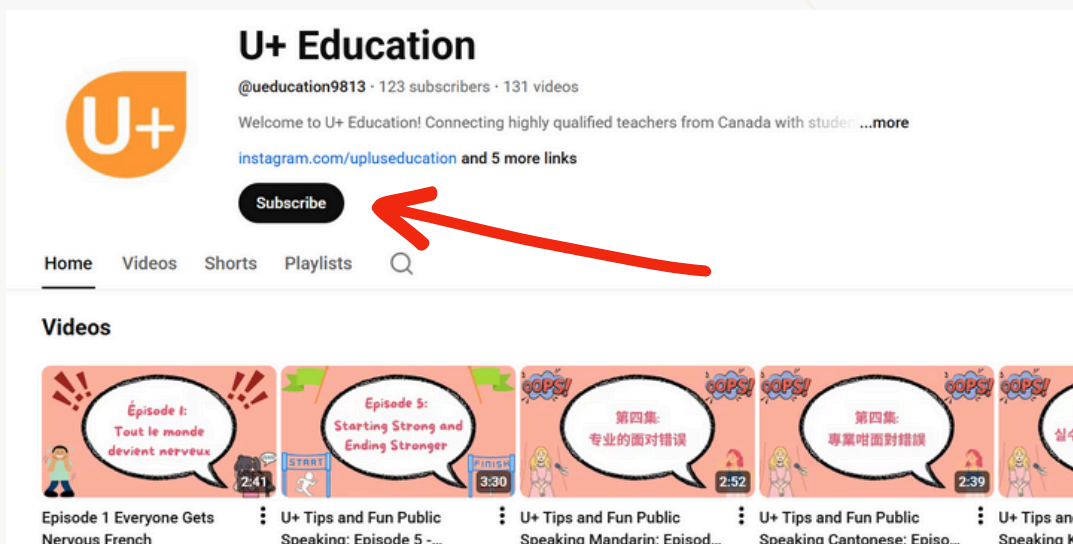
U+

U+ Education

@ueducation9813 · 123 subscribers · 131 videos

Welcome to U+ Education! Connecting highly qualified teachers from Canada with studen ...more

instagram.com/upluseducation and 5 more links

Subscribe

Home Videos Shorts Playlists

Videos

Épisode 1: Tout le monde devient nerveux

2:41

Episode 1 Everyone Gets Nervous French

START Episode 5: Starting Strong and Ending Stronger FINISH

3:30

U+ Tips and Fun Public Speaking: Episode 5 -...

OOPS! 第四集: 专业的面对错误 OOPS!

2:52

U+ Tips and Fun Public Speaking Mandarin: Episod...

OOPS! 第四集: 專業咁面對錯誤 OOPS!

2:39

U+ Tips and Fun Public Speaking Cantonese: Episo...

OOPS! OOPS! 실수

U+ Tips an Speaking K